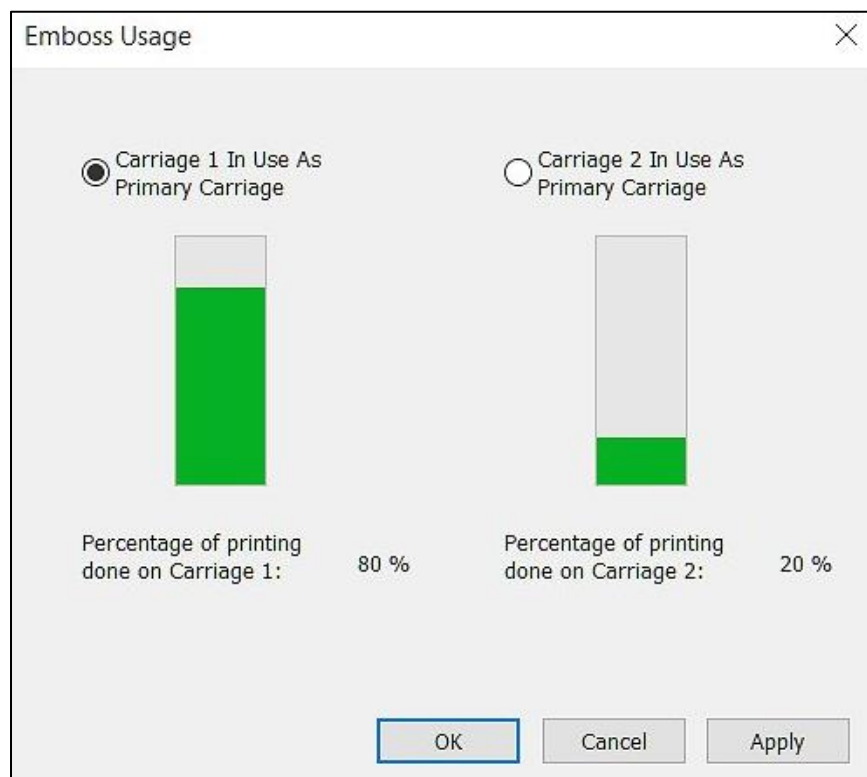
Emboss Usage

×

Carriage 1 In Use As Primary Carriage

Carriage 2 In Use As Primary Carriage

Percentage of printing done on Carriage 1:

80 %

Percentage of printing done on Carriage 2:

20 %

OK

Cancel

Apply